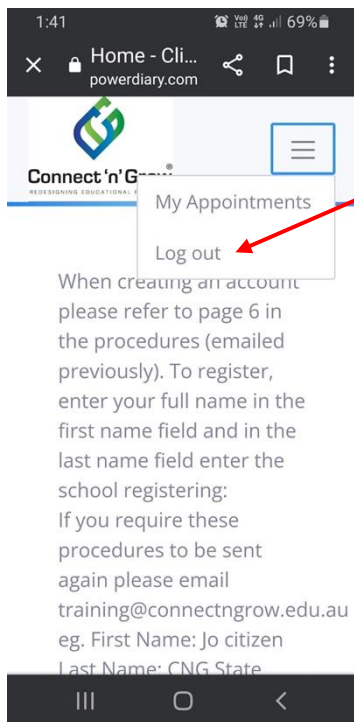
1:41 Vo) LTE 4G 69%

Home - Cli...
powerdiary.com

Connect 'n' Grow®
REDESIGNING EDUCATIONAL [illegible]

My Appointments

Log out

When creating an account please refer to page 6 in the procedures (emailed previously). To register, enter your full name in the first name field and in the last name field enter the school registering:
If you require these procedures to be sent again please email training@connectngrow.edu.au
eg. First Name: Jo citizen
Last Name: CNG State